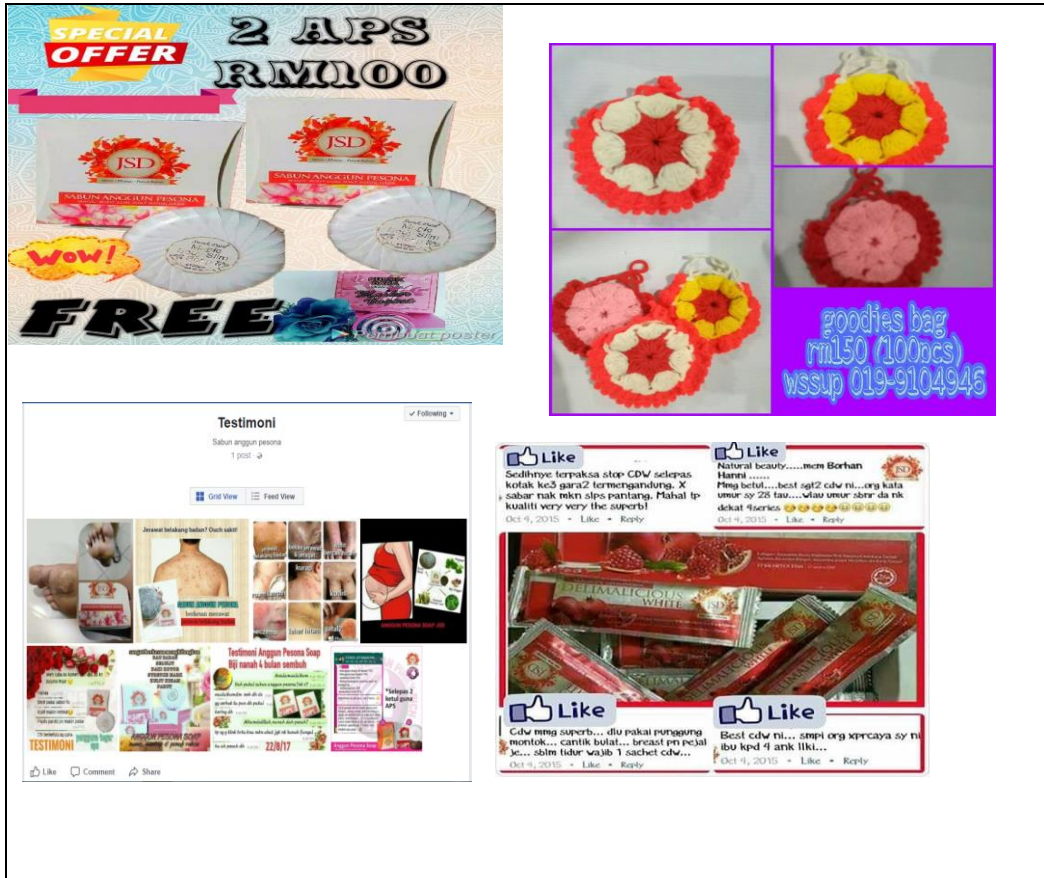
SPECIAL OFFER
2 APS RM100
JSD
SABUN ANGGUN PESONA
JSD
SABUN ANGGUN PESONA
WOW!
FREE

goodies bag
rm150 (100pcs)
wssup 019-9104946

Testimoni
✓ Following
Sabun anggun pesona
1 post
Grid View
Feed View
Jerawat belakang badan? Ouch sakit!
ANGGUN PESONA SOAP JSD
Testimoni Anggun Pesona Soap
Biji nanah 4 bulan sembuh
TESTIMONI
22/8/17
*Selepas 2 ketul guna APS
Like
Comment
Share

Like
Sedihnye terpaksa stop CDW selepas kotak ke3 gara2 termengandung. X sabar nak mkn slps pantang. Mahal tp kualiti very very the superb!
Oct 4, 2015 · Like · Reply
Like
Natural beauty.....mem Borhan Hanni .......
Mmg betul....best sgt2 cdw ni....org kata umur sy 28 tau....wlau umur sbnr da nk dekat 4series 😂😂😂😂😂😂
Oct 4, 2015 · Like · Reply
DELIMALICIOUS WHITE
JSD
Like
Cdw mmg superb... diu pakai punggung montok... cantik bulat... breast pn pejal je... sblm tidur wajib 1 sachet cdw...
Oct 4, 2015 · Like · Reply
Like
Best cdw ni... smpi org xprcaya sy ni ibu kpd 4 ank lliki...
Oct 4, 2015 · Like · Reply